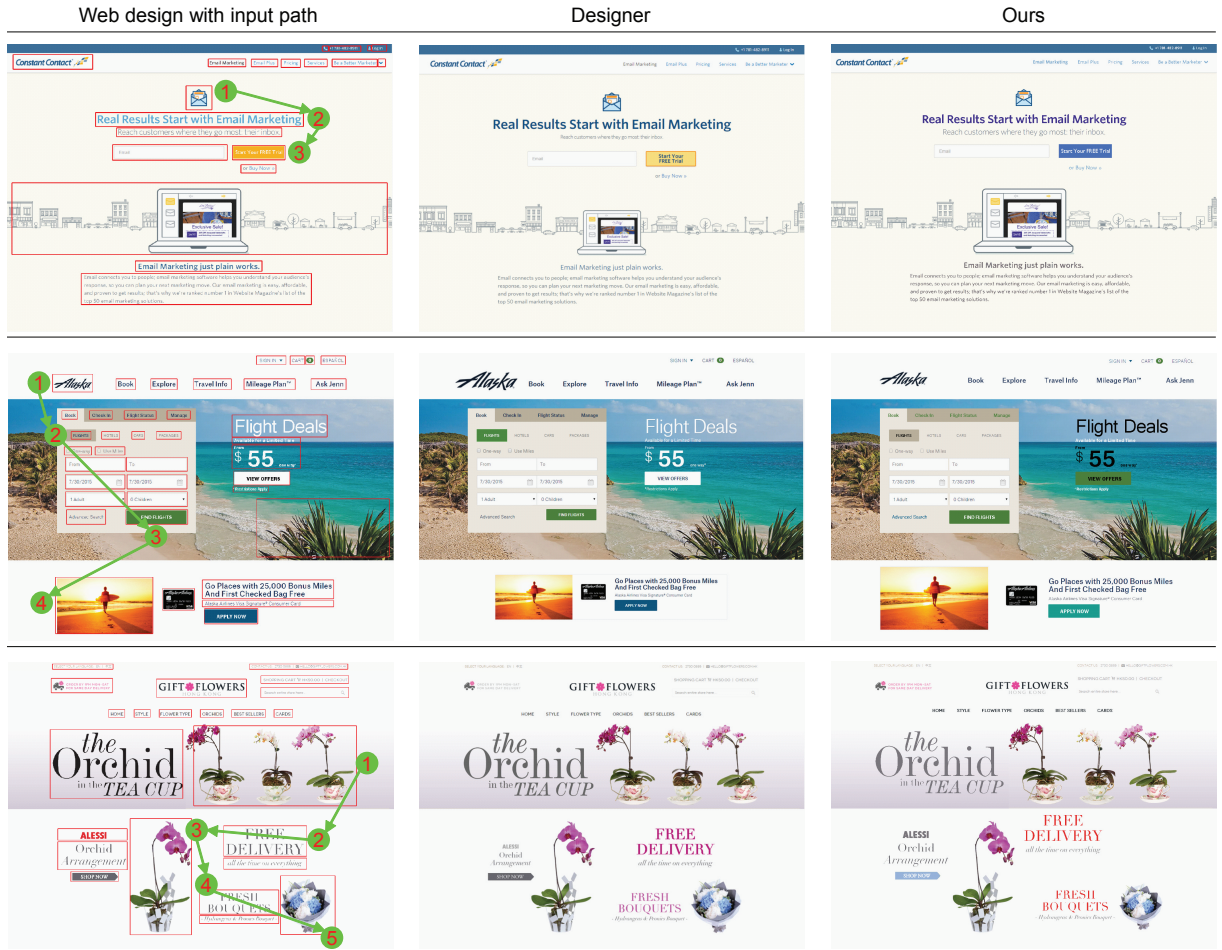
Web design with input path

Designer

Ours

Constant Contact

Email Marketing Email Plus Pricing Services Be a Better Marketer

1
2
3

Real Results Start with Email Marketing
Reach customers where they go most: their inbox.

Email
Start Your FREE Trial
or Buy Now »

Exclusive Sale!

Email Marketing just plain works.
Email connects you to people; email marketing software helps you understand your audience's response, so you can plan your next marketing move. Our email marketing is easy, affordable, and proven to get results; that's why we're ranked number 1 in Website Magazine's list of the top 50 email marketing solutions.

SIGN IN CART 0 ESPAÑOL
Alaska
Book Explore Travel Info Mileage Plan™ Ask Jenn

1
2
3
4

Book Check-In Flight Status Manage
FLIGHTS HOTELS CARS PACKAGES
One-way Use Miles
From To
7/30/2015 7/30/2015
1 Adult 0 Children
Advanced Search
FIND FLIGHTS

Flight Deals
Available for a Limited Time
From
$ 55
VIEW OFFERS
*Restrictions Apply

Go Places with 25,000 Bonus Miles And First Checked Bag Free
Alaska Airlines Visa Signature® Consumer Card
APPLY NOW

GIFT FLOWERS
HONG KONG
HOME STYLE FLOWER TYPE ORCHIDS BEST SELLERS CARDS

the Orchid in the TEA CUP

1
2
3
4
5

ALESSI
Orchid Arrangement
SHOP NOW

FREE DELIVERY
all the time on everything

FRESH BOUQUETS
- Hydrangeas & Peonies Bouquet -